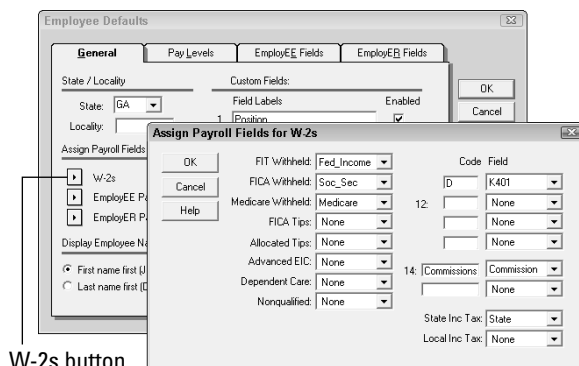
Employee Defaults

General | Pay Levels | EmployEE Fields | EmployER Fields

State / Locality

State: GA

Locality:

Custom Fields:

Field Labels

Enabled

1 Position

OK

Cancel

Assign Payroll Fields

W-2s

EmployEE P

EmployER P

Display Employee Na

First name first (J

Last name first (D

Assign Payroll Fields for W-2s

OK

Cancel

Help

FIT Withheld: Fed_Income

FICA Withheld: Soc_Sec

Medicare Withheld: Medicare

FICA Tips: None

Allocated Tips: None

Advanced EIC: None

Dependent Care: None

Nonqualified: None

Code Field

D K401

12: None

None

None

14: Commissions Commission

None

State Inc Tax: State

Local Inc Tax: None

W-2s button